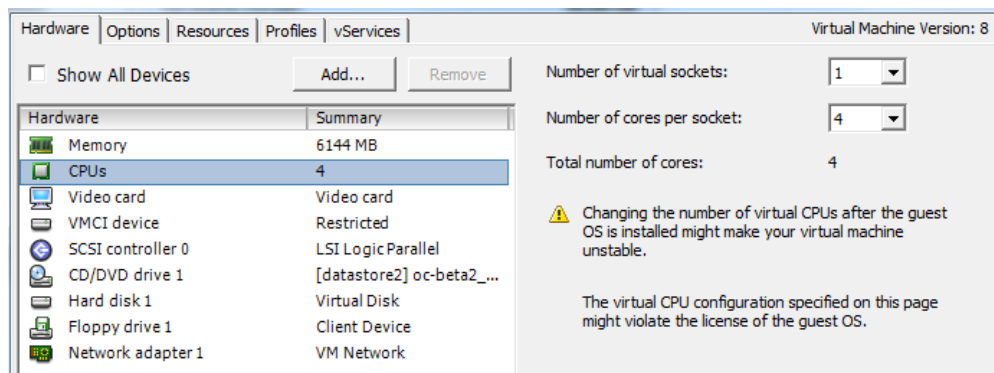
Hardware | Options | Resources | Profiles | vServices

Virtual Machine Version: 8

Show All Devices

Add...

Remove

| Hardware | Summary |
|---|---|
| Memory | 6144 MB |
| CPUs | 4 |
| Video card | Video card |
| VMCI device | Restricted |
| SCSI controller 0 | LSI Logic Parallel |
| CD/DVD drive 1 | [datastore2] oc-beta2_... |
| Hard disk 1 | Virtual Disk |
| Floppy drive 1 | Client Device |
| Network adapter 1 | VM Network |

Number of virtual sockets: 1

Number of cores per socket: 4

Total number of cores: 4

Changing the number of virtual CPUs after the guest OS is installed might make your virtual machine unstable.

The virtual CPU configuration specified on this page might violate the license of the guest OS.